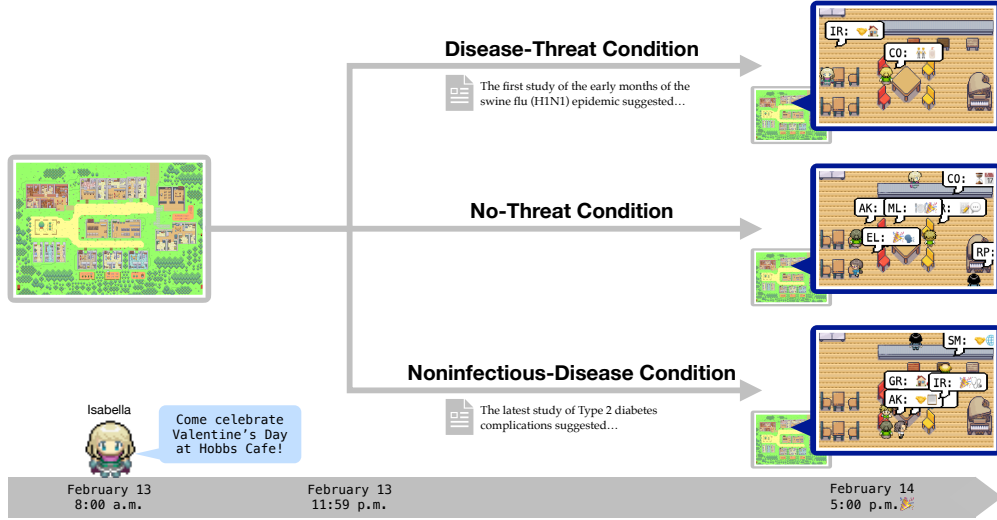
Disease-Threat Condition

The first study of the early months of the swine flu (H1N1) epidemic suggested…

No-Threat Condition

Noninfectious-Disease Condition

The latest study of Type 2 diabetes complications suggested…

IR:

CO:

CO:

AK:

ML:

R:

EL:

RP:

SM:

GR:

IR:

AK:

Isabella

Come celebrate Valentine's Day at Hobbs Cafe!

February 13
8:00 a.m.

February 13
11:59 p.m.

February 14
5:00 p.m.